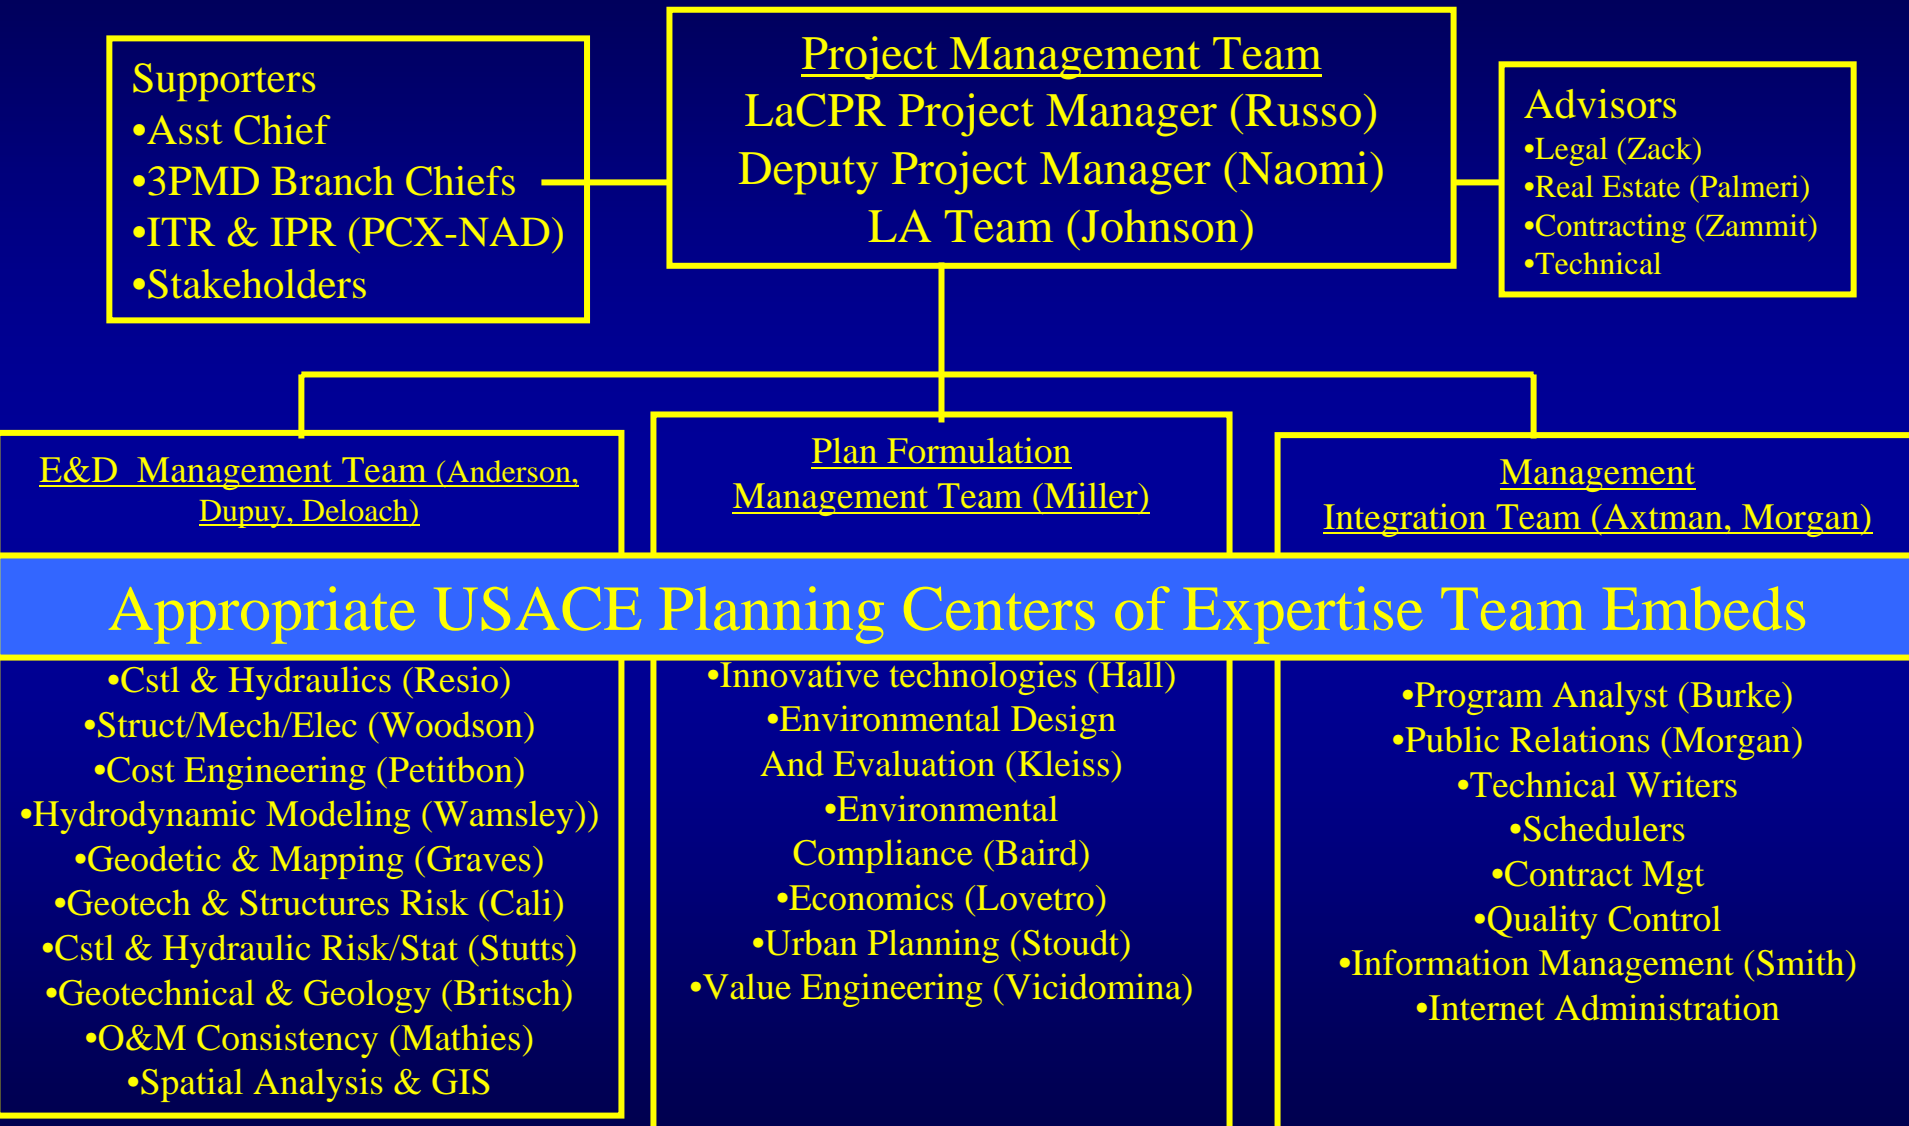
Supporters
•Asst Chief
•3PMD Branch Chiefs
•ITR & IPR (PCX-NAD)
•Stakeholders

Project Management Team
LaCPR Project Manager (Russo)
Deputy Project Manager (Naomi)
LA Team (Johnson)

Advisors
•Legal (Zack)
•Real Estate (Palmeri)
•Contracting (Zammit)
•Technical

E&D Management Team (Anderson, Dupuy, Deloach)

Plan Formulation Management Team (Miller)

Management Integration Team (Axtman, Morgan)

Appropriate USACE Planning Centers of Expertise Team Embeds

•Cstl & Hydraulics (Resio)
•Struct/Mech/Elec (Woodson)
•Cost Engineering (Petitbon)
•Hydrodynamic Modeling (Wamsley))
•Geodetic & Mapping (Graves)
•Geotech & Structures Risk (Cali)
•Cstl & Hydraulic Risk/Stat (Stutts)
•Geotechnical & Geology (Britsch)
•O&M Consistency (Mathies)
•Spatial Analysis & GIS

•Innovative technologies (Hall)
•Environmental Design And Evaluation (Kleiss)
•Environmental Compliance (Baird)
•Economics (Lovetro)
•Urban Planning (Stoudt)
•Value Engineering (Vicidomina)

•Program Analyst (Burke)
•Public Relations (Morgan)
•Technical Writers
•Schedulers
•Contract Mgt
•Quality Control
•Information Management (Smith)
•Internet Administration